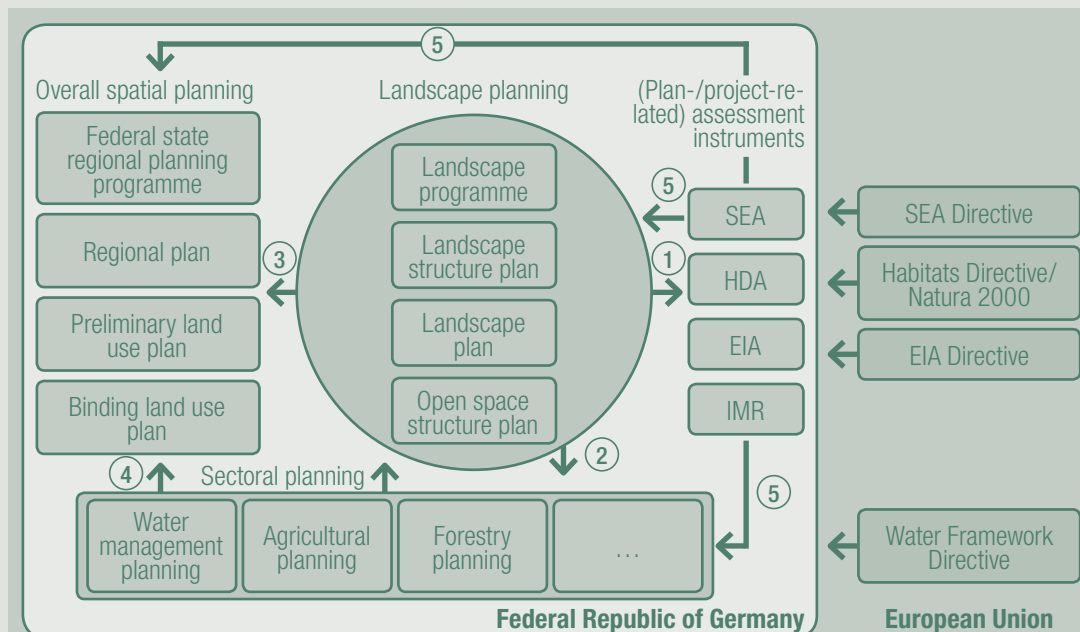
5

Overall spatial planning

Landscape planning

(Plan-/project-related) assessment instruments

Federal state regional planning programme

Regional plan

Preliminary land use plan

Binding land use plan

Landscape programme

Landscape structure plan

Landscape plan

Open space structure plan

5

SEA

1

HDA

EIA

IMR

3

2

SEA Directive

Habitats Directive/ Natura 2000

EIA Directive

4

Sectoral planning

5

Water management planning

Agricultural planning

Forestry planning

…

Water Framework Directive

Federal Republic of Germany

European Union